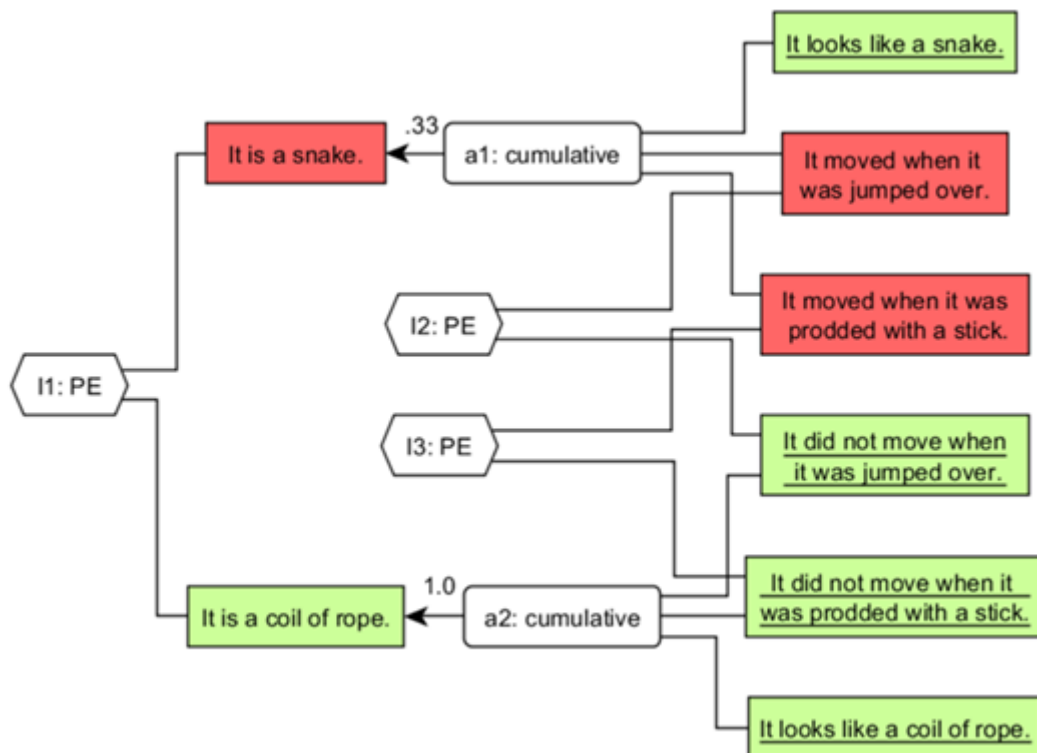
It looks like a snake.

.33

It is a snake.

a1: cumulative

It moved when it was jumped over.

It moved when it was prodded with a stick.

I2: PE

I1: PE

I3: PE

It did not move when it was jumped over.

1.0

It did not move when it was prodded with a stick.

It is a coil of rope.

a2: cumulative

It looks like a coil of rope.